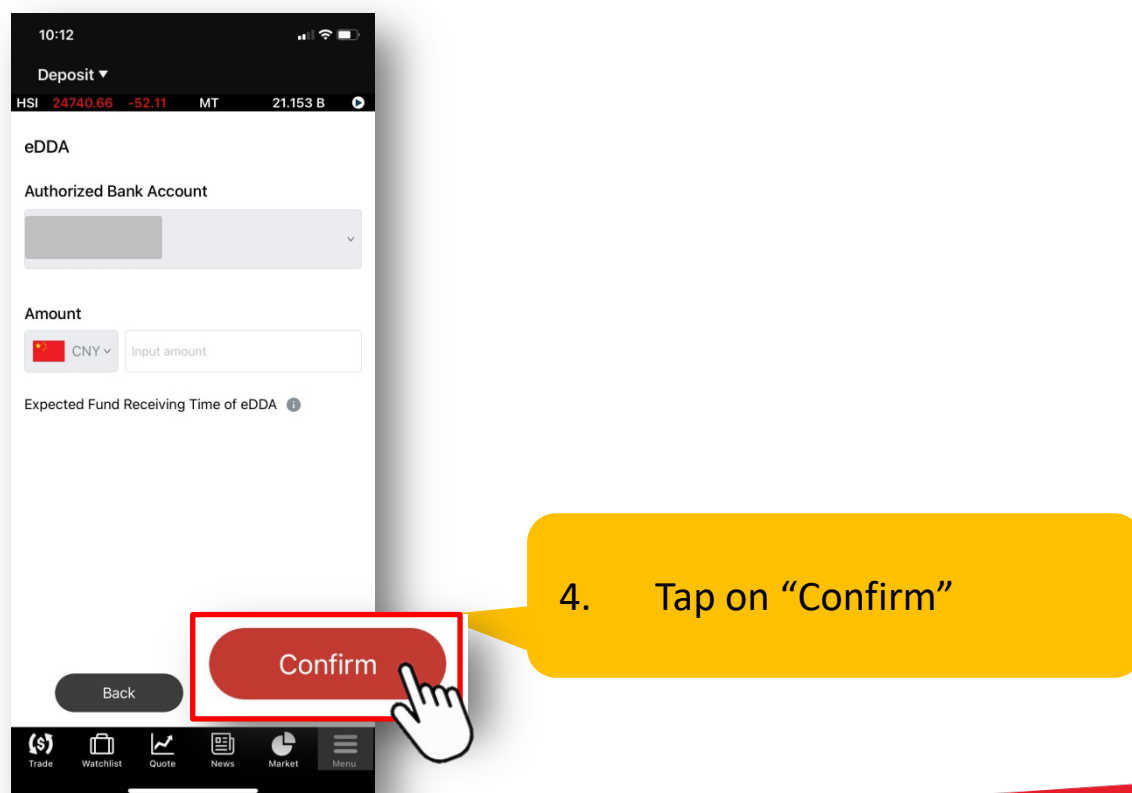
10:12

Deposit ▾

HSI 24740.66 -52.11 MT 21.153 B

eDDA

Authorized Bank Account

Amount

CNY

Input amount

Expected Fund Receiving Time of eDDA

Back

Confirm

4. Tap on "Confirm"

Trade Watchlist Quote News Market Menu